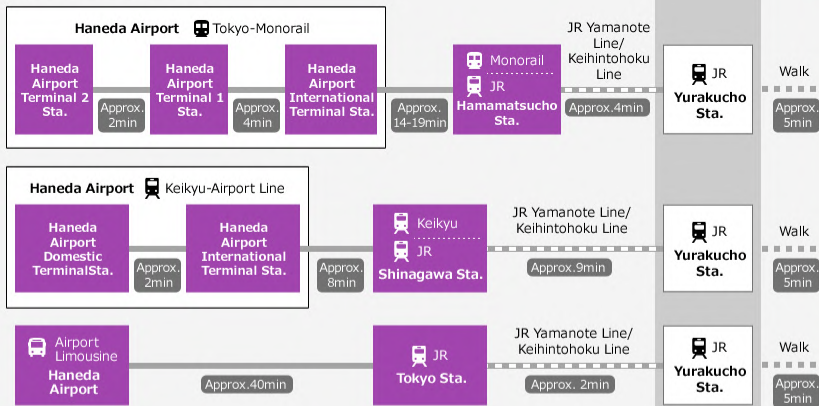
Haneda Airport Tokyo-Monorail

Haneda Airport Terminal 2 Sta.

Approx. 2min

Haneda Airport Terminal 1 Sta.

Approx. 4min

Haneda Airport International Terminal Sta.

Approx. 14-19min

Monorail
JR
Hamamatsucho Sta.

JR Yamanote Line/ Keihintohoku Line

Approx.4min

JR
Yurakucho Sta.

Walk

Approx. 5min

Haneda Airport Keikyu-Airport Line

Haneda Airport Domestic TerminalSta.

Approx. 2min

Haneda Airport International Terminal Sta.

Approx. 8min

Keikyu
JR
Shinagawa Sta.

JR Yamanote Line/ Keihintohoku Line

Approx.9min

JR
Yurakucho Sta.

Walk

Approx. 5min

Airport Limousine
Haneda Airport

Approx.40min

JR
Tokyo Sta.

JR Yamanote Line/ Keihintohoku Line

Approx. 2min

JR
Yurakucho Sta.

Walk

Approx. 5min